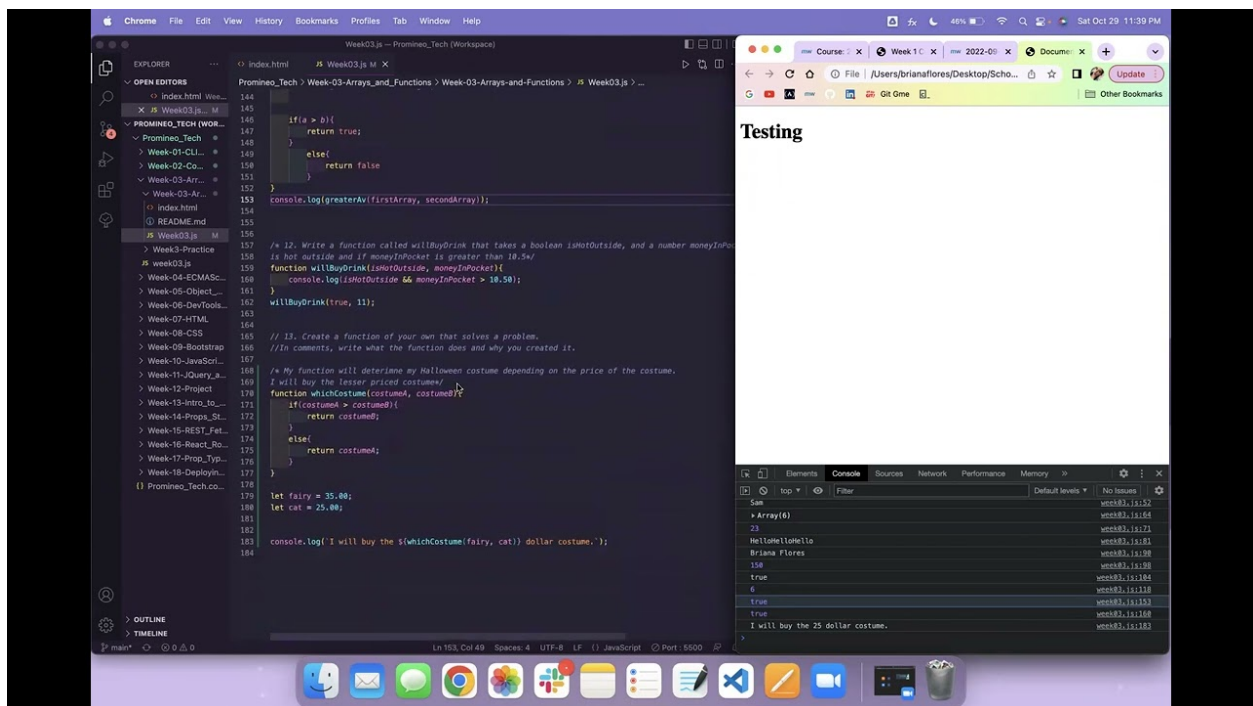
Chrome File Edit View History Bookmarks Profiles Tab Window Help

46% Sat Oct 29 11:39 PM

Week03.js — Promineo_Tech (Workspace)

EXPLORER

OPEN EDITORS

index.html Wee...

× JS Week03.js... M

PROMINEO_TECH (WOR...

Promineo_Tech

> Week-01-CLI...

> Week-02-Co...

Week-03-Arr...

Week-03-Ar...

index.html

README.md

JS Week03.js M

> Week3-Practice

JS week03.js

> Week-04-ECMASc...

> Week-05-Object_...

> Week-06-DevTools...

> Week-07-HTML

> Week-08-CSS

> Week-09-Bootstrap

> Week-10-JavaScri...

> Week-11-JQuery_a...

> Week-12-Project

> Week-13-Intro_to_...

> Week-14-Props_St...

> Week-15-REST_Fet...

> Week-16-React_Ro...

> Week-17-Prop_Typ...

> Week-18-Deployin...

{} Promineo_Tech.co...

> OUTLINE

> TIMELINE

main* ⊗ 0 ⚠ 0

index.html JS Week03.js M ×

Promineo_Tech > Week-03-Arrays_and_Functions > Week-03-Arrays-and-Functions > JS Week03.js > ...

144
145
146 if(a > b){
147 return true;
148 }
149 else{
150 return false
151 }
152 }
153 console.log(greaterAv(firstArray, secondArray));
154
155
156
157 /* 12. Write a function called willBuyDrink that takes a boolean isHotOutside, and a number moneyInPoc
158 is hot outside and if moneyInPocket is greater than 10.5*/
159 function willBuyDrink(isHotOutside, moneyInPocket){
160 console.log(isHotOutside && moneyInPocket > 10.50);
161 }
162 willBuyDrink(true, 11);
163
164
165 // 13. Create a function of your own that solves a problem.
166 //In comments, write what the function does and why you created it.
167
168 /* My function will deterimne my Halloween costume depending on the price of the costume.
169 I will buy the lesser priced costume*/
170 function whichCostume(costumeA, costumeB){
171 if(costumeA > costumeB){
172 return costumeB;
173 }
174 else{
175 return costumeA;
176 }
177 }
178
179 let fairy = 35.00;
180 let cat = 25.00;
181
182
183 console.log(`I will buy the ${whichCostume(fairy, cat)} dollar costume.`);
184

Ln 153, Col 49 Spaces: 4 UTF-8 LF {} JavaScript Port : 5500

Course: × Week 1 C × 2022-09 × Documen × +

File | /Users/brianaflores/Desktop/Scho... Update

Git Gme Other Bookmarks

Testing

Elements Console Sources Network Performance Memory »

top Filter Default levels No Issues

| | |
|---|---|
| Sam | week03.js:52 |
| ▸ Array(6) | week03.js:64 |
| 23 | week03.js:71 |
| HelloHelloHello | week03.js:81 |
| Briana Flores | week03.js:90 |
| 150 | week03.js:98 |
| true | week03.js:104 |
| 6 | week03.js:118 |
| true | week03.js:153 |
| true | week03.js:160 |
| I will buy the 25 dollar costume. | week03.js:183 |